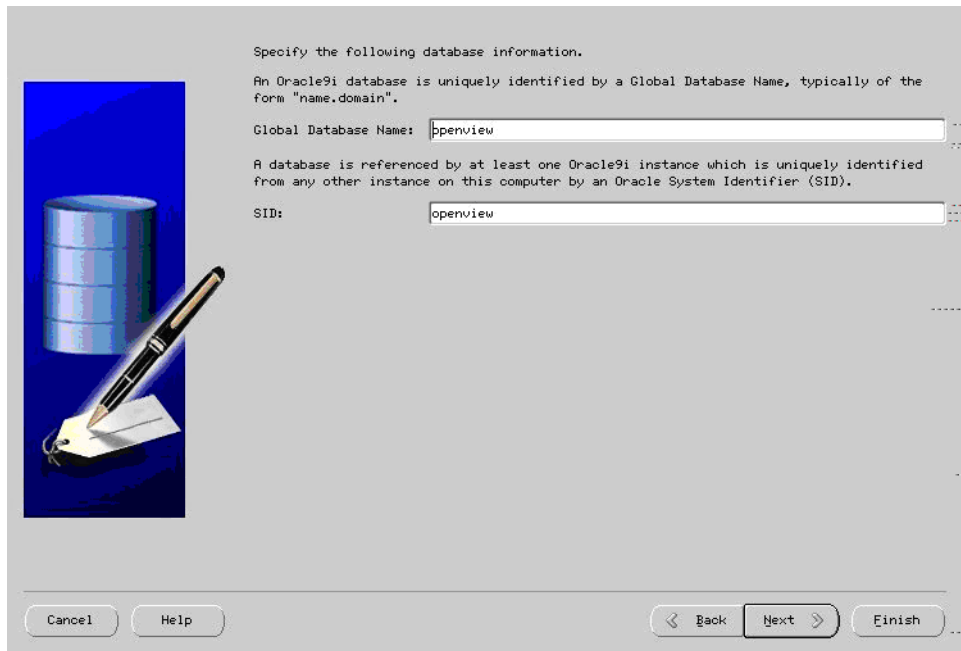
Specify the following database information.

An Oracle9i database is uniquely identified by a Global Database Name, typically of the form "name.domain".

Global Database Name: openview

A database is referenced by at least one Oracle9i instance which is uniquely identified from any other instance on this computer by an Oracle System Identifier (SID).

SID: openview

Cancel Help Back Next Finish